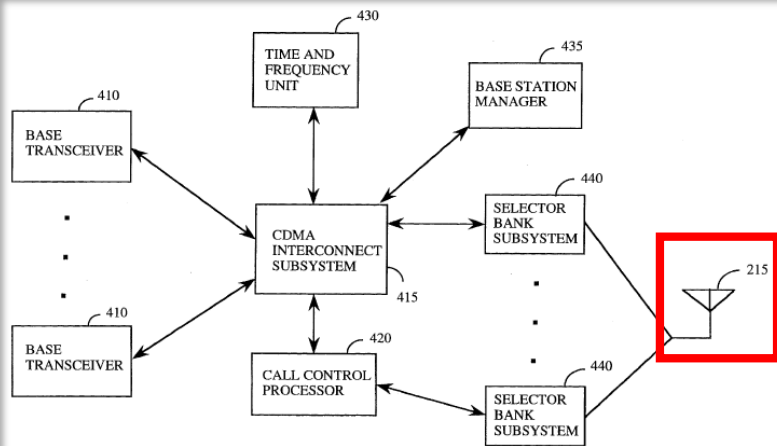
430

TIME AND FREQUENCY UNIT

435

BASE STATION MANAGER

410

BASE TRANSCEIVER

440

SELECTOR BANK SUBSYSTEM

CDMA INTERCONNECT SUBSYSTEM

215

415

410

BASE TRANSCEIVER

420

440

CALL CONTROL PROCESSOR

SELECTOR BANK SUBSYSTEM